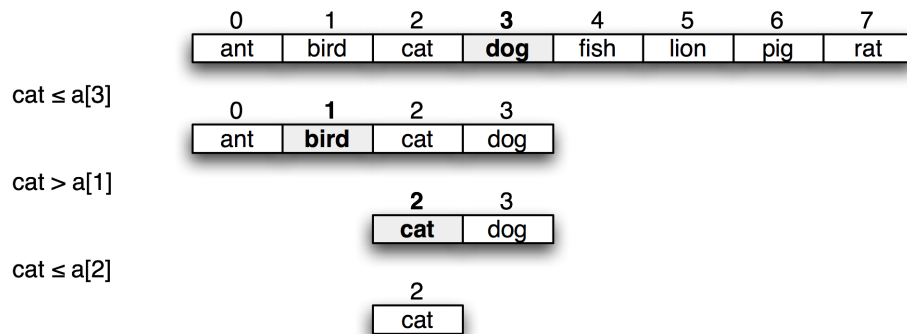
| 0 | 1 | 2 | **3** | 4 | 5 | 6 | 7 |
|---|---|---|---|---|---|---|---|
| ant | bird | cat | **dog** | fish | lion | pig | rat |

cat ≤ a[3]

| 0 | **1** | 2 | 3 |
|---|---|---|---|
| ant | **bird** | cat | dog |

cat > a[1]

| **2** | 3 |
|---|---|
| **cat** | dog |

cat ≤ a[2]

| 2 |
|---|
| cat |